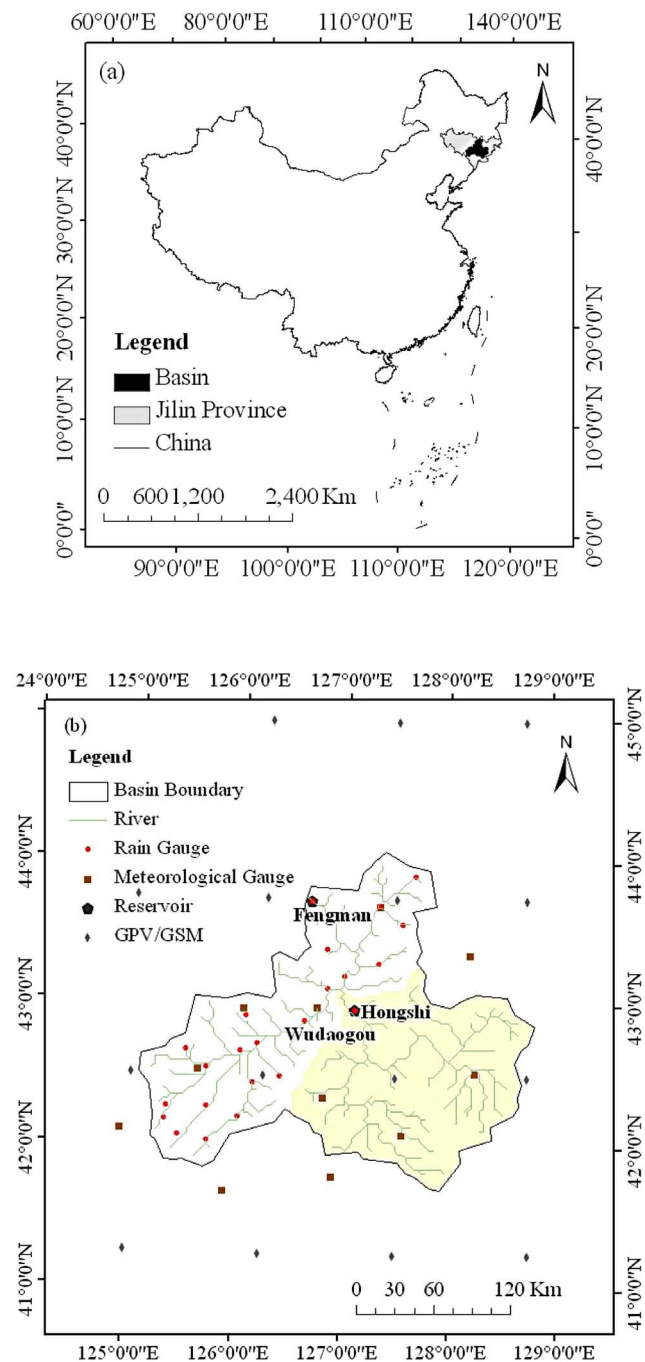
60°0'0"E 80°0'0"E 110°0'0"E 140°0'0"E

(a)

N

40°0'0"N
30°0'0"N
20°0'0"N
10°0'0"N
0°0'0"

40°0'0"N
30°0'0"N
20°0'0"N
10°0'0"N
0°0'0"

Legend
Basin
Jilin Province
China

0 600 1,200 2,400 Km

90°0'0"E 100°0'0"E 110°0'0"E 120°0'0"E

24°0'0"E 125°0'0"E 126°0'0"E 127°0'0"E 128°0'0"E 129°0'0"E

(b)

N

Legend
Basin Boundary
River
Rain Gauge
Meteorological Gauge
Reservoir
GPV/GSM

Fengman
Hongshi
Wudaogou

44°0'0"N
43°0'0"N
42°0'0"N
41°0'0"N

45°0'0"N
44°0'0"N
43°0'0"N
42°0'0"N
41°0'0"N

0 30 60 120 Km

125°0'0"E 126°0'0"E 127°0'0"E 128°0'0"E 129°0'0"E